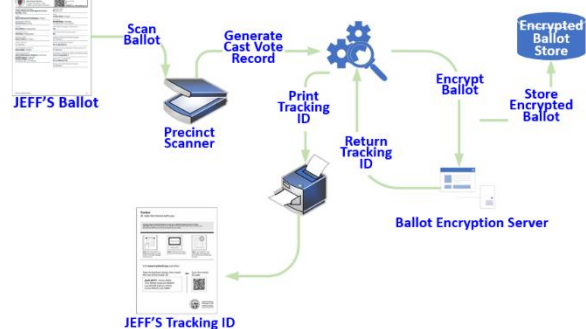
Scan Ballot

Generate Cast Vote Record

Encrypted Ballot Store

JEFF'S Ballot

Precinct Scanner

Print Tracking ID

Encrypt Ballot

Store Encrypted Ballot

Return Tracking ID

Ballot Encryption Server

JEFF'S Tracking ID